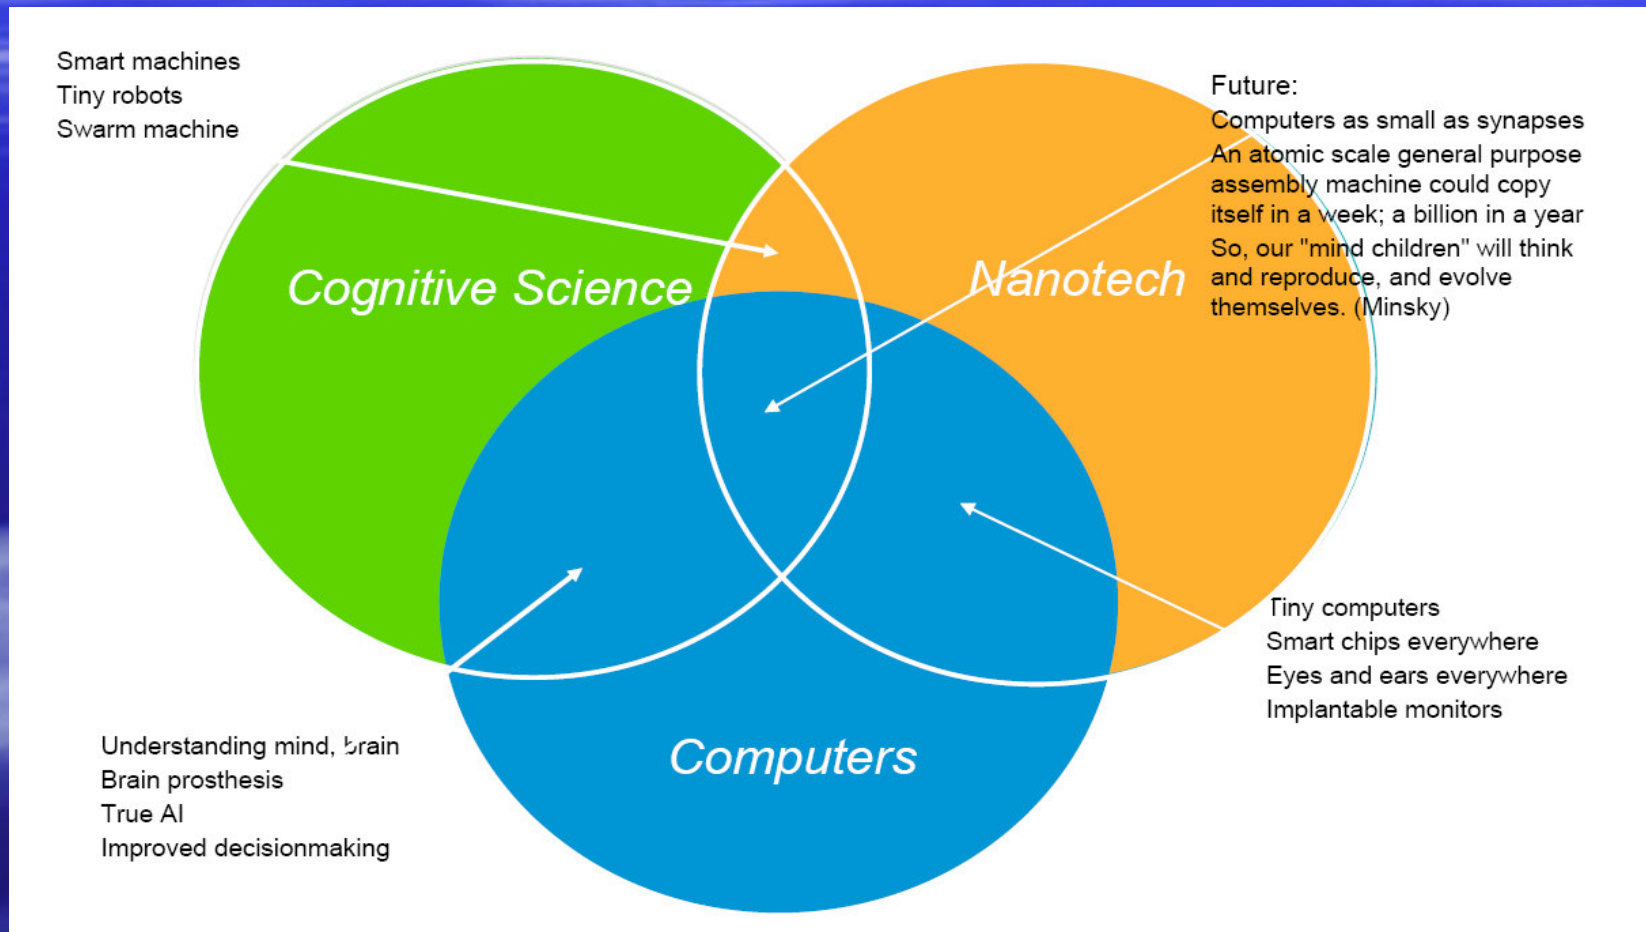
Smart machines
Tiny robots
Swarm machine

Future:
Computers as small as synapses
An atomic scale general purpose assembly machine could copy itself in a week; a billion in a year
So, our "mind children" will think and reproduce, and evolve themselves. (Minsky)

Cognitive Science

Nanotech

Tiny computers
Smart chips everywhere
Eyes and ears everywhere
Implantable monitors

Understanding mind, brain
Brain prosthesis
True AI
Improved decisionmaking

Computers